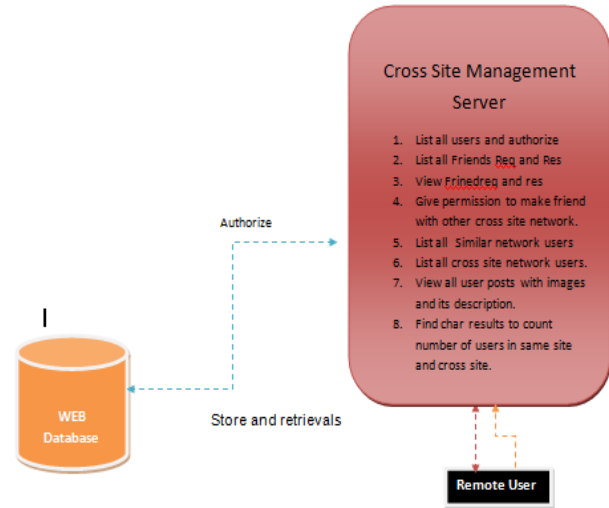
Cross Site Management Server

1. List all users and authorize
2. List all Friends Req and Res
3. View Frinedreq and res
4. Give permission to make friend with other cross site network.
5. List all Similar network users
6. List all cross site network users.
7. View all user posts with images and its description.
8. Find char results to count number of users in same site and cross site.

Authorize

I

WEB Database

Store and retrievals

Remote User